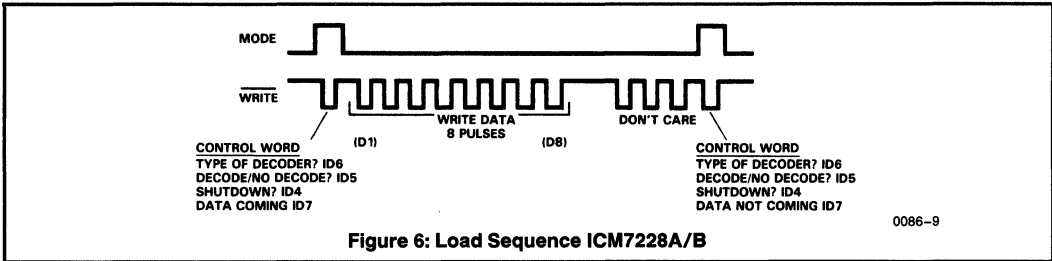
MODE

$\overline{\text{WRITE}}$

WRITE DATA
8 PULSES

(D1)

(D8)

DON'T CARE

CONTROL WORD
TYPE OF DECODER? ID6
DECODE/NO DECODE? ID5
SHUTDOWN? ID4
DATA COMING ID7

CONTROL WORD
TYPE OF DECODER? ID6
DECODE/NO DECODE? ID5
SHUTDOWN? ID4
DATA NOT COMING ID7

0086-9

Figure 6: Load Sequence ICM7228A/B